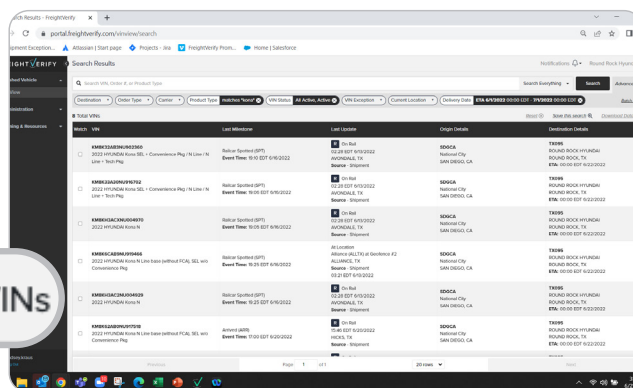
rch Results - FreightVerify
portal.freightverify.com/vinview/search
ipment Exception... Atlassian | Start page Projects - Jira FreightVerify Prom... Home | Salesforce
IGHT VERIFY Search Results
Notifications Round Rock Hyun
Search VIN, Order #, or Product Type
Search Everything Search Advance
Destination Order Type Carrier Product Type matches *kona* VIN Status All Active, Active VIN Exception Current Location Delivery Date ETA 6/1/2022 00:00 EDT - 7/1/2022 00:00 EDT
Total VINs
Reset Save this search Download Data
Watch VIN Last Milestone Last Update Origin Details Destination Details

| Watch | VIN | Last Milestone | Last Update | Origin Details | Destination Details |
|---|---|---|---|---|---|
| | KM8K33AB1NU902360 2022 HYUNDAI Kona SEL + Convenience Pkg / N Line / N Line + Tech Pkg | Railcar Spotted (SPT) Event Time: 19:10 EDT 6/16/2022 | On Rail 02:28 EDT 6/13/2022 AVONDALE, TX Source - Shipment | SDGCA National City SAN DIEGO, CA | TX095 ROUND ROCK HYUNDAI ROUND ROCK, TX ETA: 00:00 EDT 6/22/2022 |
| | KM8K33AG1NU916702 2022 HYUNDAI Kona SEL + Convenience Pkg / N Line / N Line + Tech Pkg | Railcar Spotted (SPT) Event Time: 19:09 EDT 6/16/2022 | On Rail 02:28 EDT 6/13/2022 AVONDALE, TX Source - Shipment | SDGCA National City SAN DIEGO, CA | TX095 ROUND ROCK HYUNDAI ROUND ROCK, TX ETA: 00:00 EDT 6/22/2022 |
| | KM8K13ACXNU004970 2022 HYUNDAI Kona N | Railcar Spotted (SPT) Event Time: 19:05 EDT 6/16/2022 | On Rail 02:28 EDT 6/13/2022 AVONDALE, TX Source - Shipment | SDGCA National City SAN DIEGO, CA | TX095 ROUND ROCK HYUNDAI ROUND ROCK, TX ETA: 00:00 EDT 6/22/2022 |
| | KM8K6CAB9NU914466 2022 HYUNDAI Kona N Line base (without FCA), SEL w/o Convenience Pkg | Railcar Spotted (SPT) Event Time: 15:25 EDT 6/16/2022 | At Location Alliance (ALLTX) at Goodnice #2 ALLIANCE, TX Source - Shipment 03:21 EDT 6/13/2022 | SDGCA National City SAN DIEGO, CA | TX095 ROUND ROCK HYUNDAI ROUND ROCK, TX ETA: 00:00 EDT 6/22/2022 |
| | KM8K43AC2NU004929 2022 HYUNDAI Kona N | Railcar Spotted (SPT) Event Time: 15:25 EDT 6/16/2022 | On Rail 02:28 EDT 6/13/2022 AVONDALE, TX Source - Shipment | SDGCA National City SAN DIEGO, CA | TX095 ROUND ROCK HYUNDAI ROUND ROCK, TX ETA: 00:00 EDT 6/22/2022 |
| | KM8K62AB0NU917518 2022 HYUNDAI Kona N Line base (without FCA), SEL w/o Convenience Pkg | Arrived (ARR) Event Time: 17:00 EDT 6/20/2022 | On Rail 15:46 EDT 6/20/2022 HICKS, TX Source - Shipment | SDGCA National City SAN DIEGO, CA | TX095 ROUND ROCK HYUNDAI ROUND ROCK, TX ETA: 00:00 EDT 6/22/2022 |

Previous Page 1 of 1 20 rows Next
INs